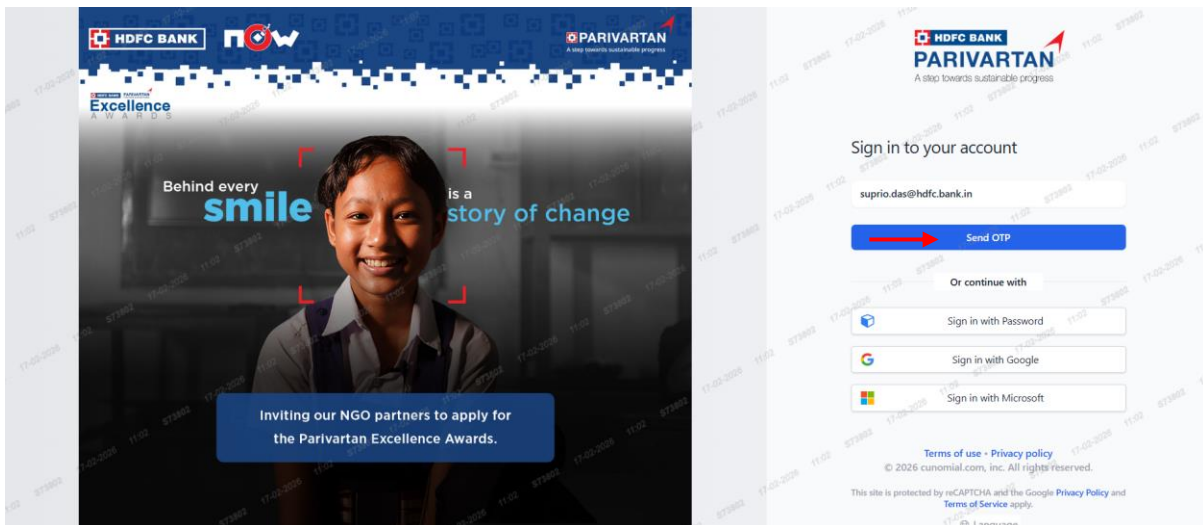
HDFC BANK now

PARIVARTAN
A step towards sustainable progress

HDFC BANK PARIVARTAN
Excellence
AWARDS

Behind every smile is a story of change

Inviting our NGO partners to apply for the Parivartan Excellence Awards.

HDFC BANK
PARIVARTAN
A step towards sustainable progress

Sign in to your account

suprio.das@hdfc.bank.in

Send OTP

Or continue with

Sign in with Password

Sign in with Google

Sign in with Microsoft

Terms of use • Privacy policy
© 2026 cunomial.com, inc. All rights reserved.

This site is protected by reCAPTCHA and the Google Privacy Policy and Terms of Service apply.

Language